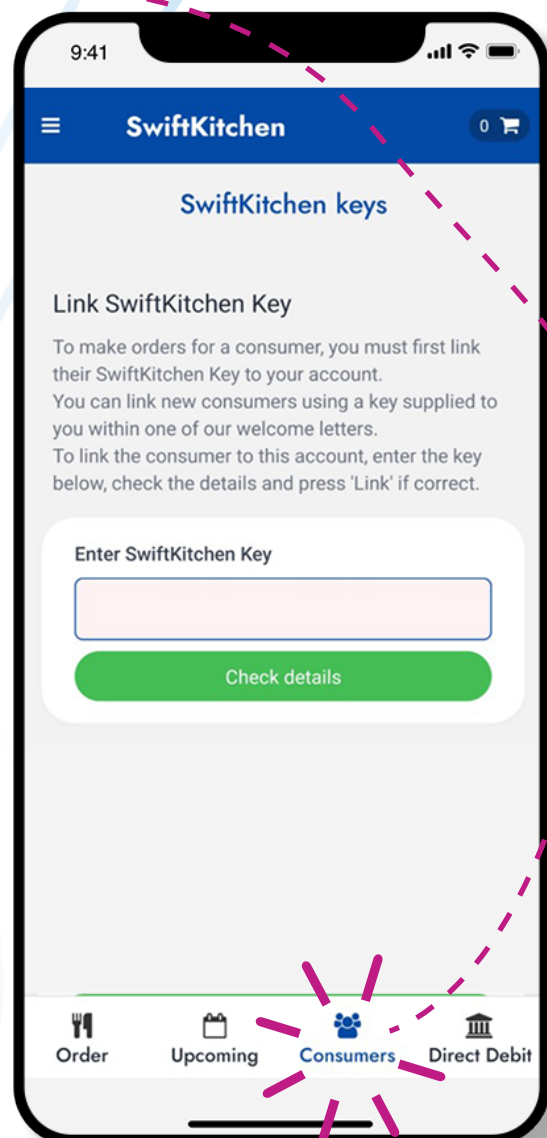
9:41

SwiftKitchen

0

SwiftKitchen keys

Link SwiftKitchen Key

To make orders for a consumer, you must first link their SwiftKitchen Key to your account.
You can link new consumers using a key supplied to you within one of our welcome letters.
To link the consumer to this account, enter the key below, check the details and press 'Link' if correct.

Enter SwiftKitchen Key

Check details

Order Upcoming Consumers Direct Debit